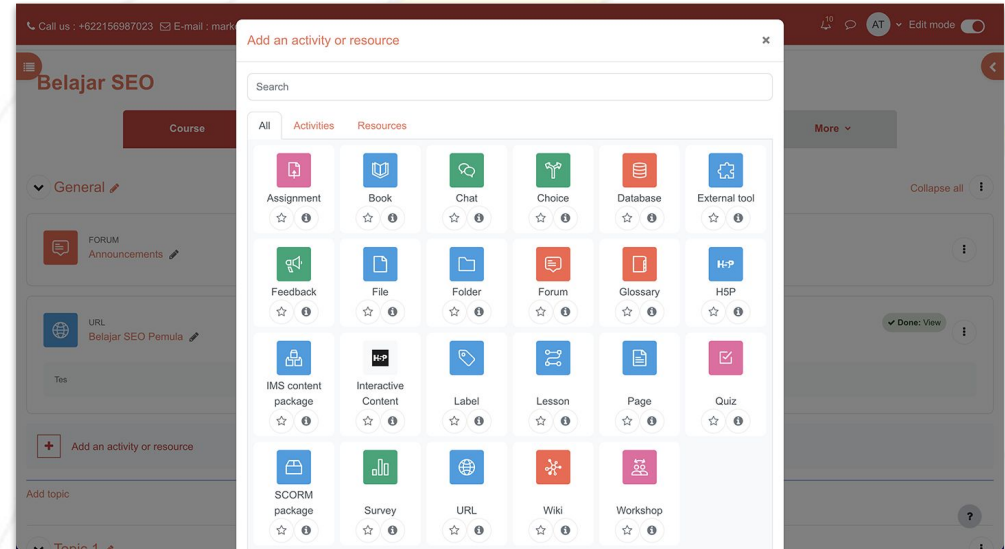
Call us : +622156987023 E-mail : mark

10 AT Edit mode

Belajar SEO

Course

More

General

Collapse all

FORUM
Announcements

URL
Belajar SEO Pemula

Done: View

Tes

Add an activity or resource

Add topic

Topic 1

Add an activity or resource

Search

All Activities Resources

Assignment
Book
Chat
Choice
Database
External tool
Feedback
File
Folder
Forum
Glossary
H5P
IMS content package
Interactive Content
Label
Lesson
Page
Quiz
SCORM package
Survey
URL
Wiki
Workshop

?